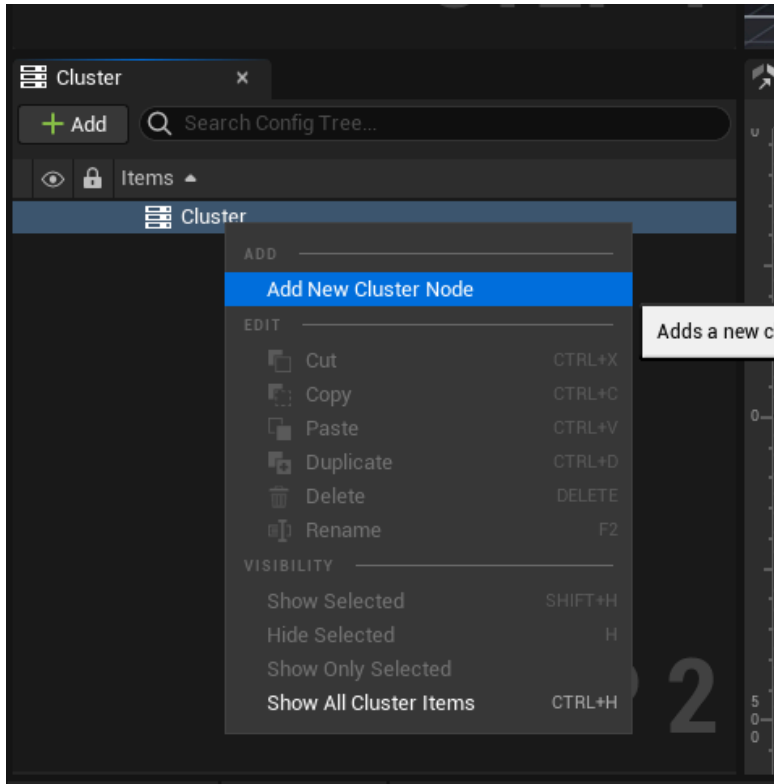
Cluster ×

+ Add Search Config Tree...

Items ▲

Cluster

ADD

Add New Cluster Node

Adds a new c

EDIT

Cut CTRL+X

Copy CTRL+C

Paste CTRL+V

Duplicate CTRL+D

Delete DELETE

Rename F2

VISIBILITY

Show Selected SHIFT+H

Hide Selected H

Show Only Selected

Show All Cluster Items CTRL+H